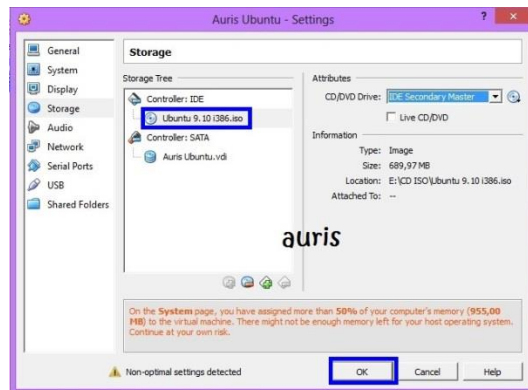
Auris Ubuntu - Settings

?

General
System
Display
Storage
Audio
Network
Serial Ports
USB
Shared Folders

Storage

Storage Tree

Controller: IDE
Ubuntu 9.10 i386.iso
Controller: SATA
Auris Ubuntu.vdi

Attributes
CD/DVD Drive: IDE Secondary Master
Live CD/DVD

Information
Type: Image
Size: 689,97 MB
Location: E:\CD ISO\Ubuntu 9.10 i386.iso
Attached To: --

auris

On the System page, you have assigned more than 50% of your computer's memory (955,00 MB) to the virtual machine. There might not be enough memory left for your host operating system. Continue at your own risk.

Non-optimal settings detected

OK
Cancel
Help